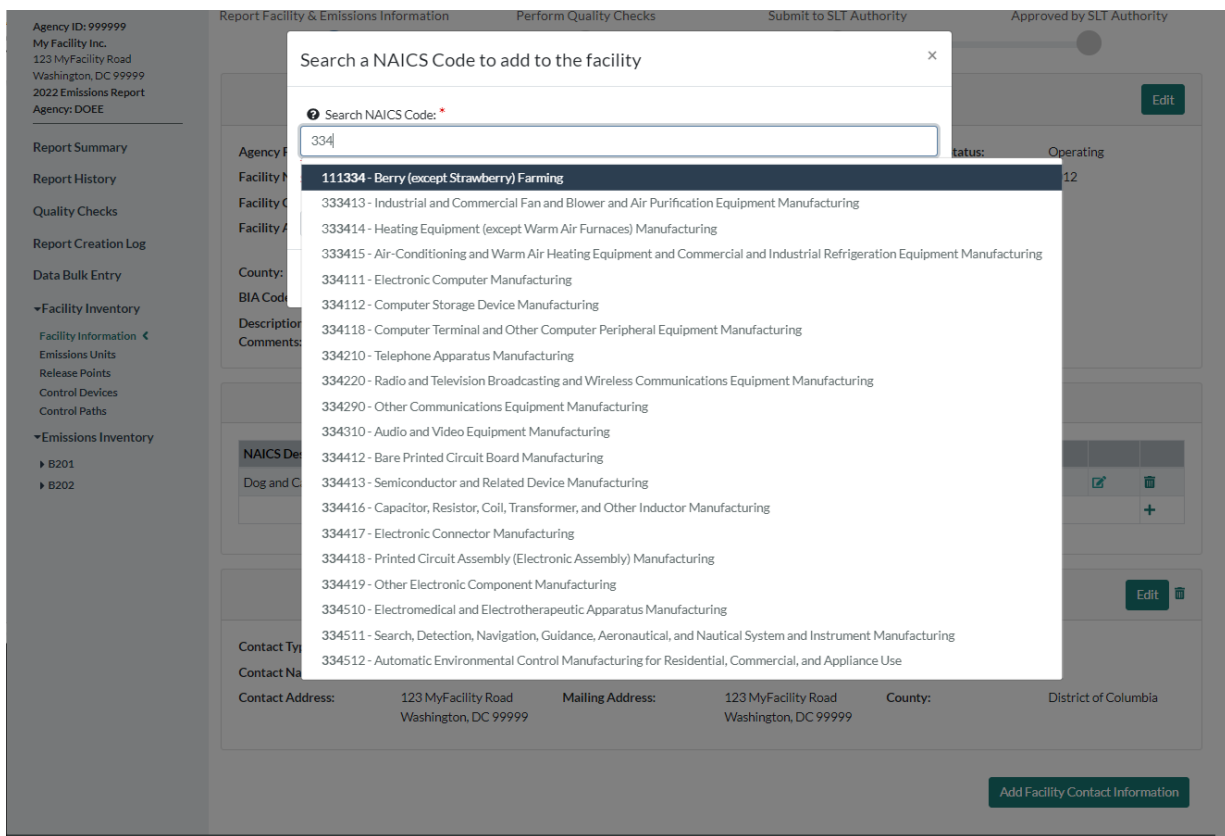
Agency ID: 999999
My Facility Inc.
123 MyFacility Road
Washington, DC 99999
2022 Emissions Report
Agency: DOEE

Report Summary
Report History
Quality Checks
Report Creation Log
Data Bulk Entry
▾Facility Inventory
Facility Information ‹
Emissions Units
Release Points
Control Devices
Control Paths
▾Emissions Inventory
▸ B201
▸ B202

Report Facility & Emissions Information
Perform Quality Checks
Submit to SLT Authority
Approved by SLT Authority

Edit

Agency F
Facility N
Facility C
Facility A
County:
BIA Code
Description
Comments:

tatus: Operating
12

NAICS Des
Dog and C

Edit

Contact Typ
Contact Na
Contact Address: 123 MyFacility Road Washington, DC 99999
Mailing Address: 123 MyFacility Road Washington, DC 99999
County: District of Columbia

Add Facility Contact Information

Search a NAICS Code to add to the facility
×

Search NAICS Code: *
334

111334 - Berry (except Strawberry) Farming
333413 - Industrial and Commercial Fan and Blower and Air Purification Equipment Manufacturing
333414 - Heating Equipment (except Warm Air Furnaces) Manufacturing
333415 - Air-Conditioning and Warm Air Heating Equipment and Commercial and Industrial Refrigeration Equipment Manufacturing
334111 - Electronic Computer Manufacturing
334112 - Computer Storage Device Manufacturing
334118 - Computer Terminal and Other Computer Peripheral Equipment Manufacturing
334210 - Telephone Apparatus Manufacturing
334220 - Radio and Television Broadcasting and Wireless Communications Equipment Manufacturing
334290 - Other Communications Equipment Manufacturing
334310 - Audio and Video Equipment Manufacturing
334412 - Bare Printed Circuit Board Manufacturing
334413 - Semiconductor and Related Device Manufacturing
334416 - Capacitor, Resistor, Coil, Transformer, and Other Inductor Manufacturing
334417 - Electronic Connector Manufacturing
334418 - Printed Circuit Assembly (Electronic Assembly) Manufacturing
334419 - Other Electronic Component Manufacturing
334510 - Electromedical and Electrotherapeutic Apparatus Manufacturing
334511 - Search, Detection, Navigation, Guidance, Aeronautical, and Nautical System and Instrument Manufacturing
334512 - Automatic Environmental Control Manufacturing for Residential, Commercial, and Appliance Use